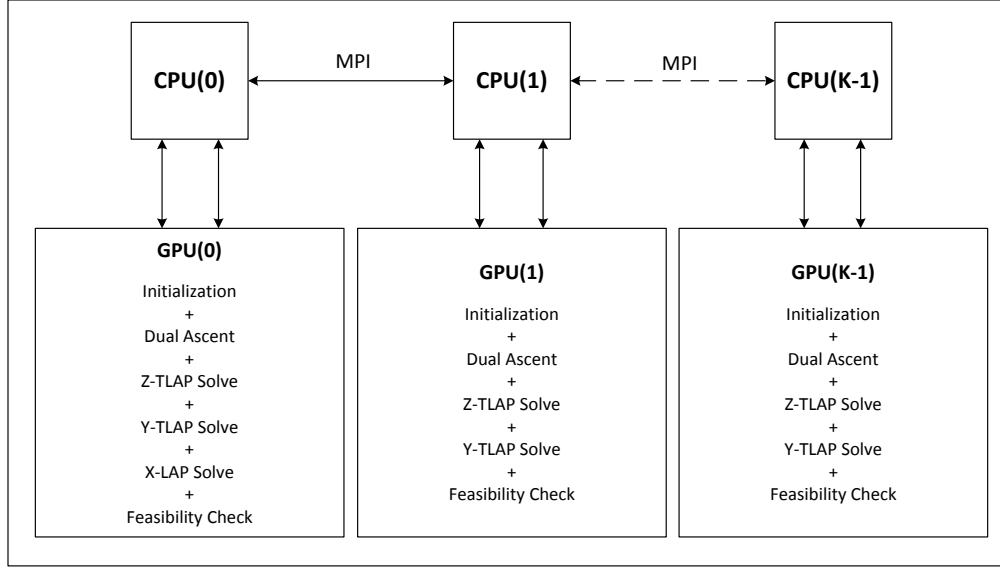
CPU(0)

MPI

CPU(1)

MPI

CPU(K-1)

GPU(0)

Initialization
+
Dual Ascent
+
Z-TLAP Solve
+
Y-TLAP Solve
+
X-LAP Solve
+
Feasibility Check

GPU(1)

Initialization
+
Dual Ascent
+
Z-TLAP Solve
+
Y-TLAP Solve
+
Feasibility Check

GPU(K-1)

Initialization
+
Dual Ascent
+
Z-TLAP Solve
+
Y-TLAP Solve
+
Feasibility Check